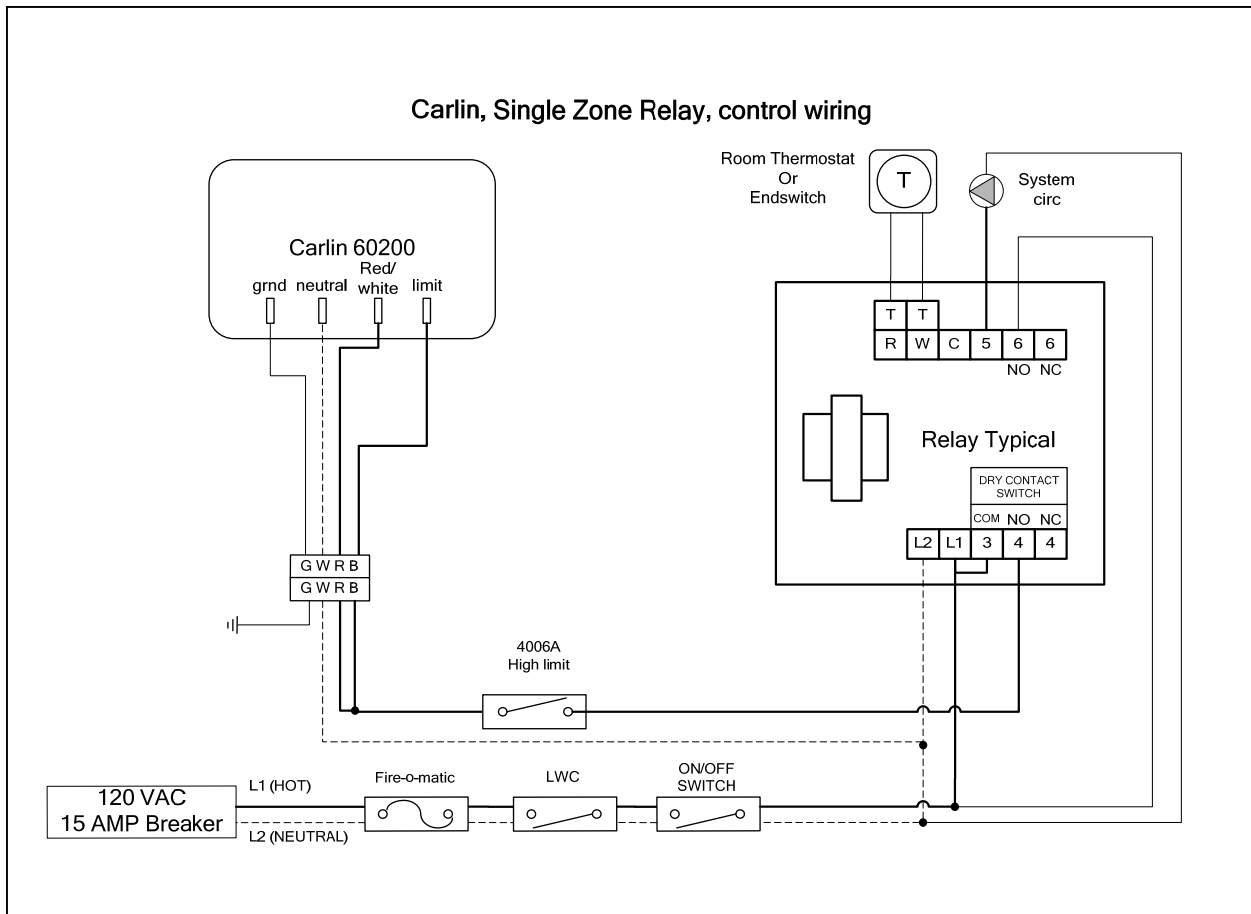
Carlin, Single Zone Relay, control wiring

Room Thermostat
Or
Endswitch

T

System
circ

Carlin 60200
grnd neutral Red/ white limit

T T
R W C 5 6 6
NO NC

Relay Typical

DRY CONTACT SWITCH
COM NO NC
L2 L1 3 4 4

G W R B
G W R B

4006A
High limit

120 VAC
15 AMP Breaker

L1 (HOT)
L2 (NEUTRAL)

Fire-o-matic

LWC

ON/OFF
SWITCH